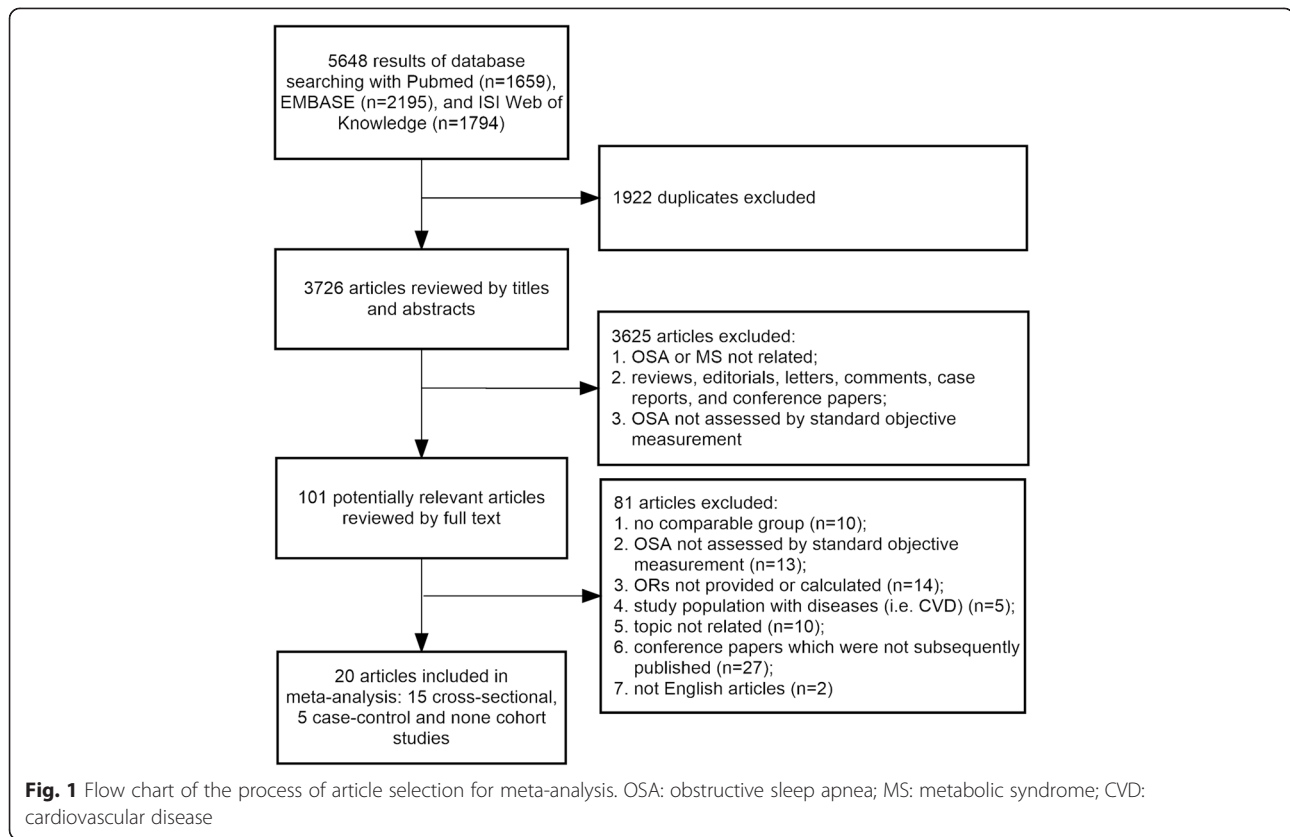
5648 results of database searching with Pubmed (n=1659), EMBASE (n=2195), and ISI Web of Knowledge (n=1794)

1922 duplicates excluded

3726 articles reviewed by titles and abstracts

3625 articles excluded:
1. OSA or MS not related;
2. reviews, editorials, letters, comments, case reports, and conference papers;
3. OSA not assessed by standard objective measurement

101 potentially relevant articles reviewed by full text

81 articles excluded:
1. no comparable group (n=10);
2. OSA not assessed by standard objective measurement (n=13);
3. ORs not provided or calculated (n=14);
4. study population with diseases (i.e. CVD) (n=5);
5. topic not related (n=10);
6. conference papers which were not subsequently published (n=27);
7. not English articles (n=2)

20 articles included in meta-analysis: 15 cross-sectional, 5 case-control and none cohort studies

**Fig. 1** Flow chart of the process of article selection for meta-analysis. OSA: obstructive sleep apnea; MS: metabolic syndrome; CVD: cardiovascular disease